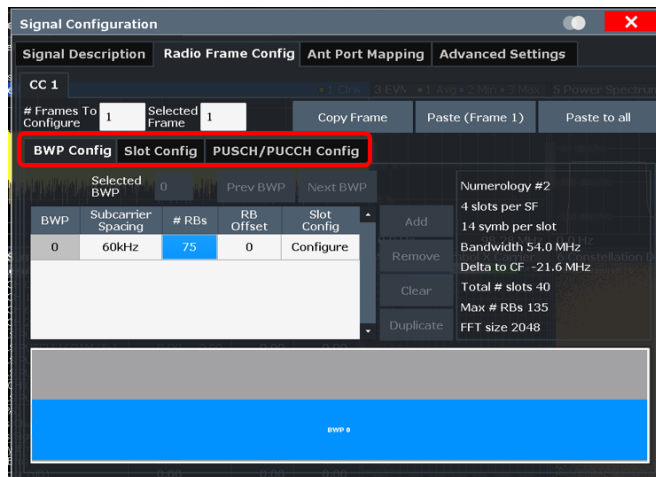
Signal Configuration

Signal Description | Radio Frame Config | Ant Port Mapping | Advanced Settings

CC 1

# Frames To Configure 1 | Selected Frame 1 | Copy Frame | Paste (Frame 1) | Paste to all

BWP Config | Slot Config | PUSCH/PUCCH Config

Selected BWP 0 | Prev BWP | Next BWP

| BWP | Subcarrier Spacing | # RBs | RB Offset | Slot Config |
|---|---|---|---|---|
| 0 | 60kHz | 75 | 0 | Configure |

Add
Remove
Clear
Duplicate

Numerology #2
4 slots per SF
14 symb per slot
Bandwidth 54.0 MHz
Delta to CF -21.6 MHz
Total # slots 40
Max # RBs 135
FFT size 2048

BWP 0